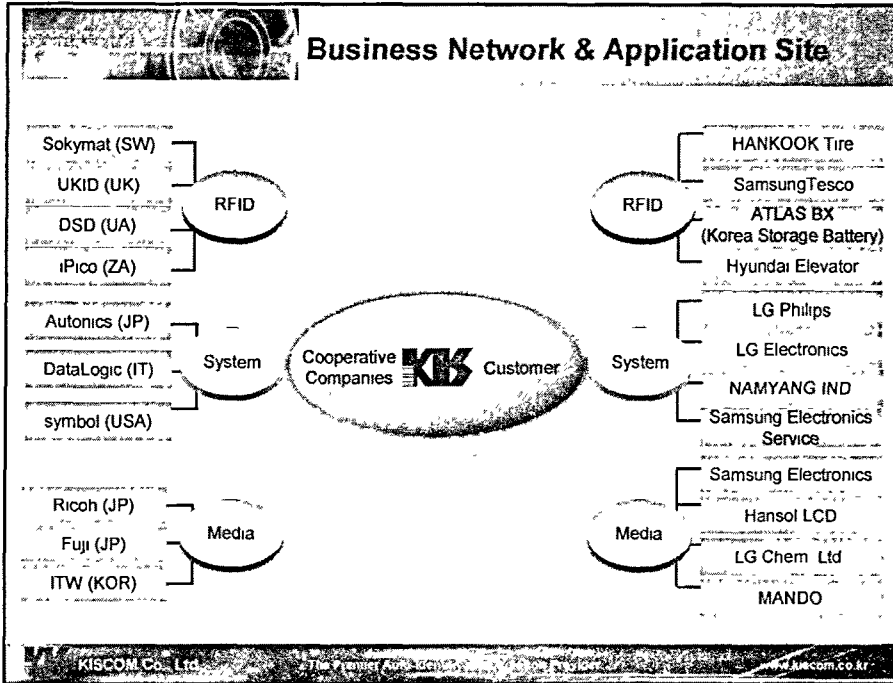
Business Network & Application Site

Sokymat (SW)
UKID (UK)
DSD (UA)
iPico (ZA)

RFID

Autonics (JP)
DataLogic (IT)
symbol (USA)

System

Ricoh (JP)
Fuji (JP)
ITW (KOR)

Media

Cooperative Companies KIS Customer

RFID

HANKOOK Tire
SamsungTesco
ATLAS BX (Korea Storage Battery)
Hyundai Elevator

System

LG Philips
LG Electronics
NAMYANG IND
Samsung Electronics Service

Media

Samsung Electronics
Hansol LCD
LG Chem Ltd
MANDO

KISCOM Co., Ltd. The Premier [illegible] www.kiscom.co.kr